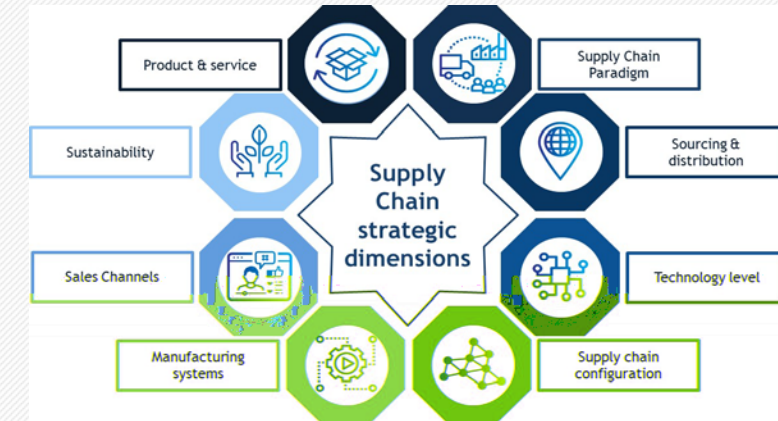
Supply Chain strategic dimensions

Product & service

Supply Chain Paradigm

Sustainability

Sourcing & distribution

Sales Channels

Technology level

Manufacturing systems

Supply chain configuration